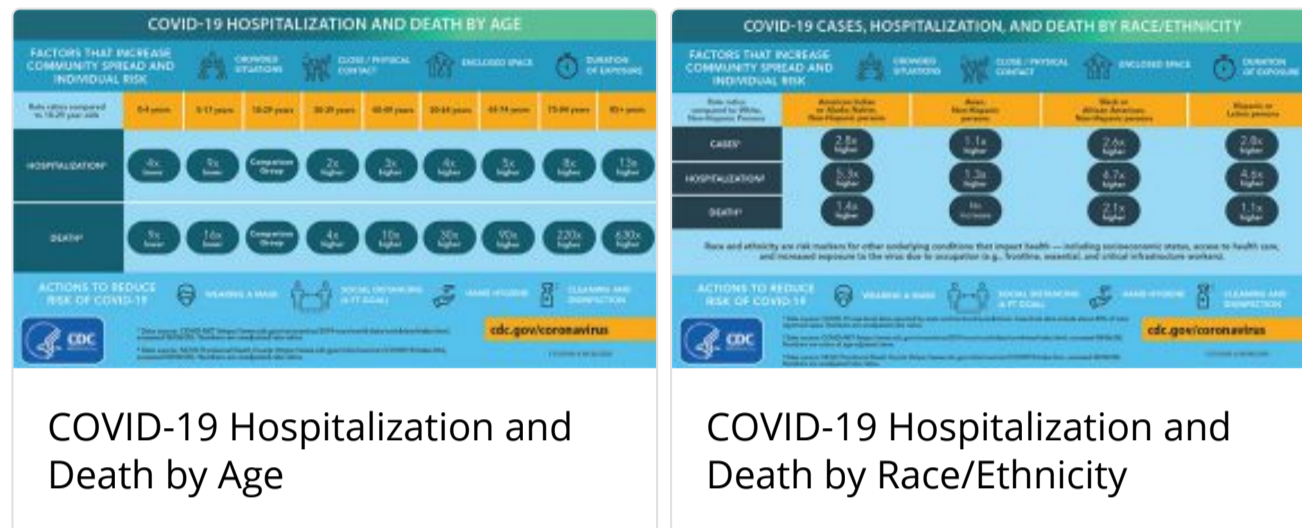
COVID-19 HOSPITALIZATION AND DEATH BY AGE

FACTORS THAT INCREASE COMMUNITY SPREAD AND INDIVIDUAL RISK

CROWDED SITUATIONS

CLOSE / PHYSICAL CONTACT

ENCLOSED SPACE

DURATION OF EXPOSURE

| Rate ratios compared to 18-29 year olds | 0-4 years | 5-17 years | 18-29 years | 30-39 years | 40-49 years | 50-64 years | 65-74 years | 75-84 years | 85+ years |
|---|---|---|---|---|---|---|---|---|---|
| HOSPITALIZATION | 4x lower | 9x lower | Comparison Group | 2x higher | 3x higher | 4x higher | 5x higher | 8x higher | 13x higher |
| DEATH | 9x lower | 16x lower | Comparison Group | 4x higher | 10x higher | 30x higher | 90x higher | 220x higher | 630x higher |

ACTIONS TO REDUCE RISK OF COVID-19

WEARING A MASK

SOCIAL DISTANCING (6 FT GOAL)

HAND HYGIENE

CLEANING AND DISINFECTION

CDC

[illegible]

cdc.gov/coronavirus

COVID-19 Hospitalization and Death by Age

COVID-19 CASES, HOSPITALIZATION, AND DEATH BY RACE/ETHNICITY

FACTORS THAT INCREASE COMMUNITY SPREAD AND INDIVIDUAL RISK

CROWDED SITUATIONS

CLOSE / PHYSICAL CONTACT

ENCLOSED SPACE

DURATION OF EXPOSURE

| Rate ratios compared to White, Non-Hispanic Persons | American Indian or Alaska Native, Non-Hispanic persons | Asian, Non-Hispanic persons | Black or African American, Non-Hispanic persons | Hispanic or Latino persons |
|---|---|---|---|---|
| CASES | 2.8x higher | 1.1x higher | 2.6x higher | 2.8x higher |
| HOSPITALIZATION | 5.3x higher | 1.3x higher | 4.7x higher | 4.6x higher |
| DEATH | 1.4x higher | No increase | 2.1x higher | 1.1x higher |

Race and ethnicity are risk markers for other underlying conditions that impact health — including socioeconomic status, access to health care, and increased exposure to the virus due to occupation (e.g., frontline, essential, and critical infrastructure workers).

ACTIONS TO REDUCE RISK OF COVID-19

WEARING A MASK

SOCIAL DISTANCING (6 FT GOAL)

HAND HYGIENE

CLEANING AND DISINFECTION

CDC

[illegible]

cdc.gov/coronavirus

COVID-19 Hospitalization and Death by Race/Ethnicity